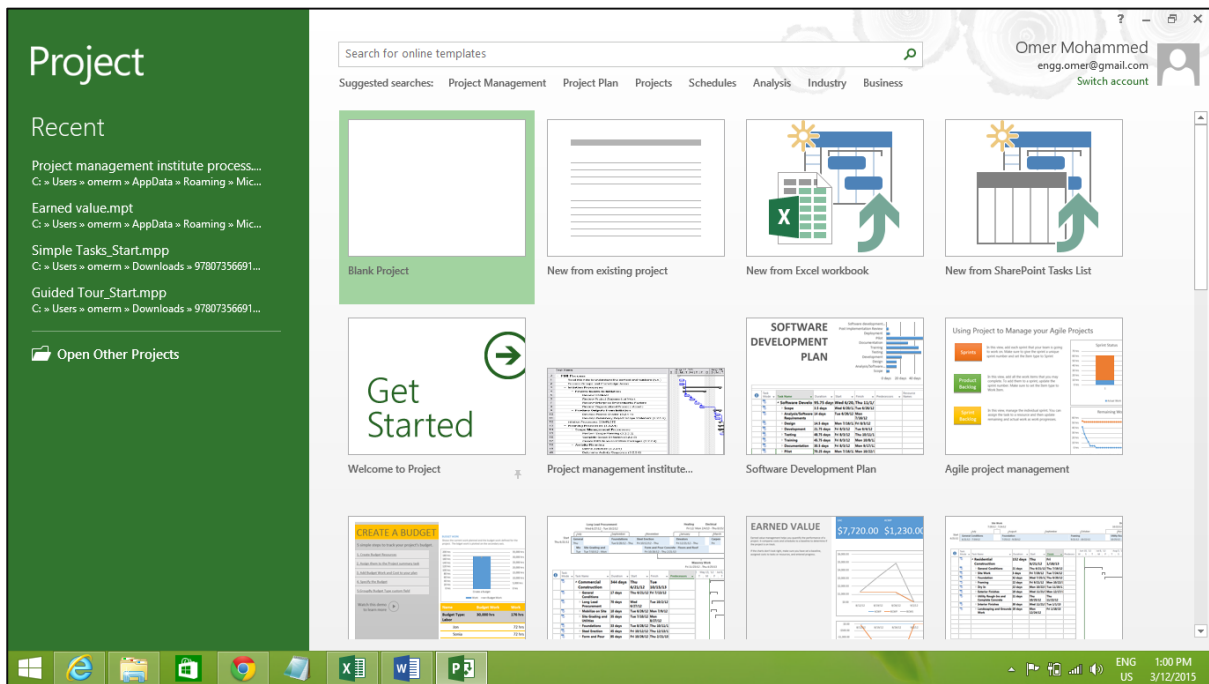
Project

Recent

Project management institute process....
C: » Users » omerm » AppData » Roaming » Mic...

Earned value.mpt
C: » Users » omerm » AppData » Roaming » Mic...

Simple Tasks_Start.mpp
C: » Users » omerm » Downloads » 97807356691...

Guided Tour_Start.mpp
C: » Users » omerm » Downloads » 97807356691...

Open Other Projects

? – ✕

Search for online templates

Suggested searches: Project Management Project Plan Projects Schedules Analysis Industry Business

Omer Mohammed
engg.omer@gmail.com
Switch account

Blank Project

New from existing project

New from Excel workbook

New from SharePoint Tasks List

Get Started

Welcome to Project

Project management institute...

SOFTWARE DEVELOPMENT PLAN

Software Development Plan

Using Project to Manage your Agile Projects

Agile project management

CREATE A BUDGET

EARNED VALUE

$7,720.00 $1,230.00

ENG US 1:00 PM 3/12/2015